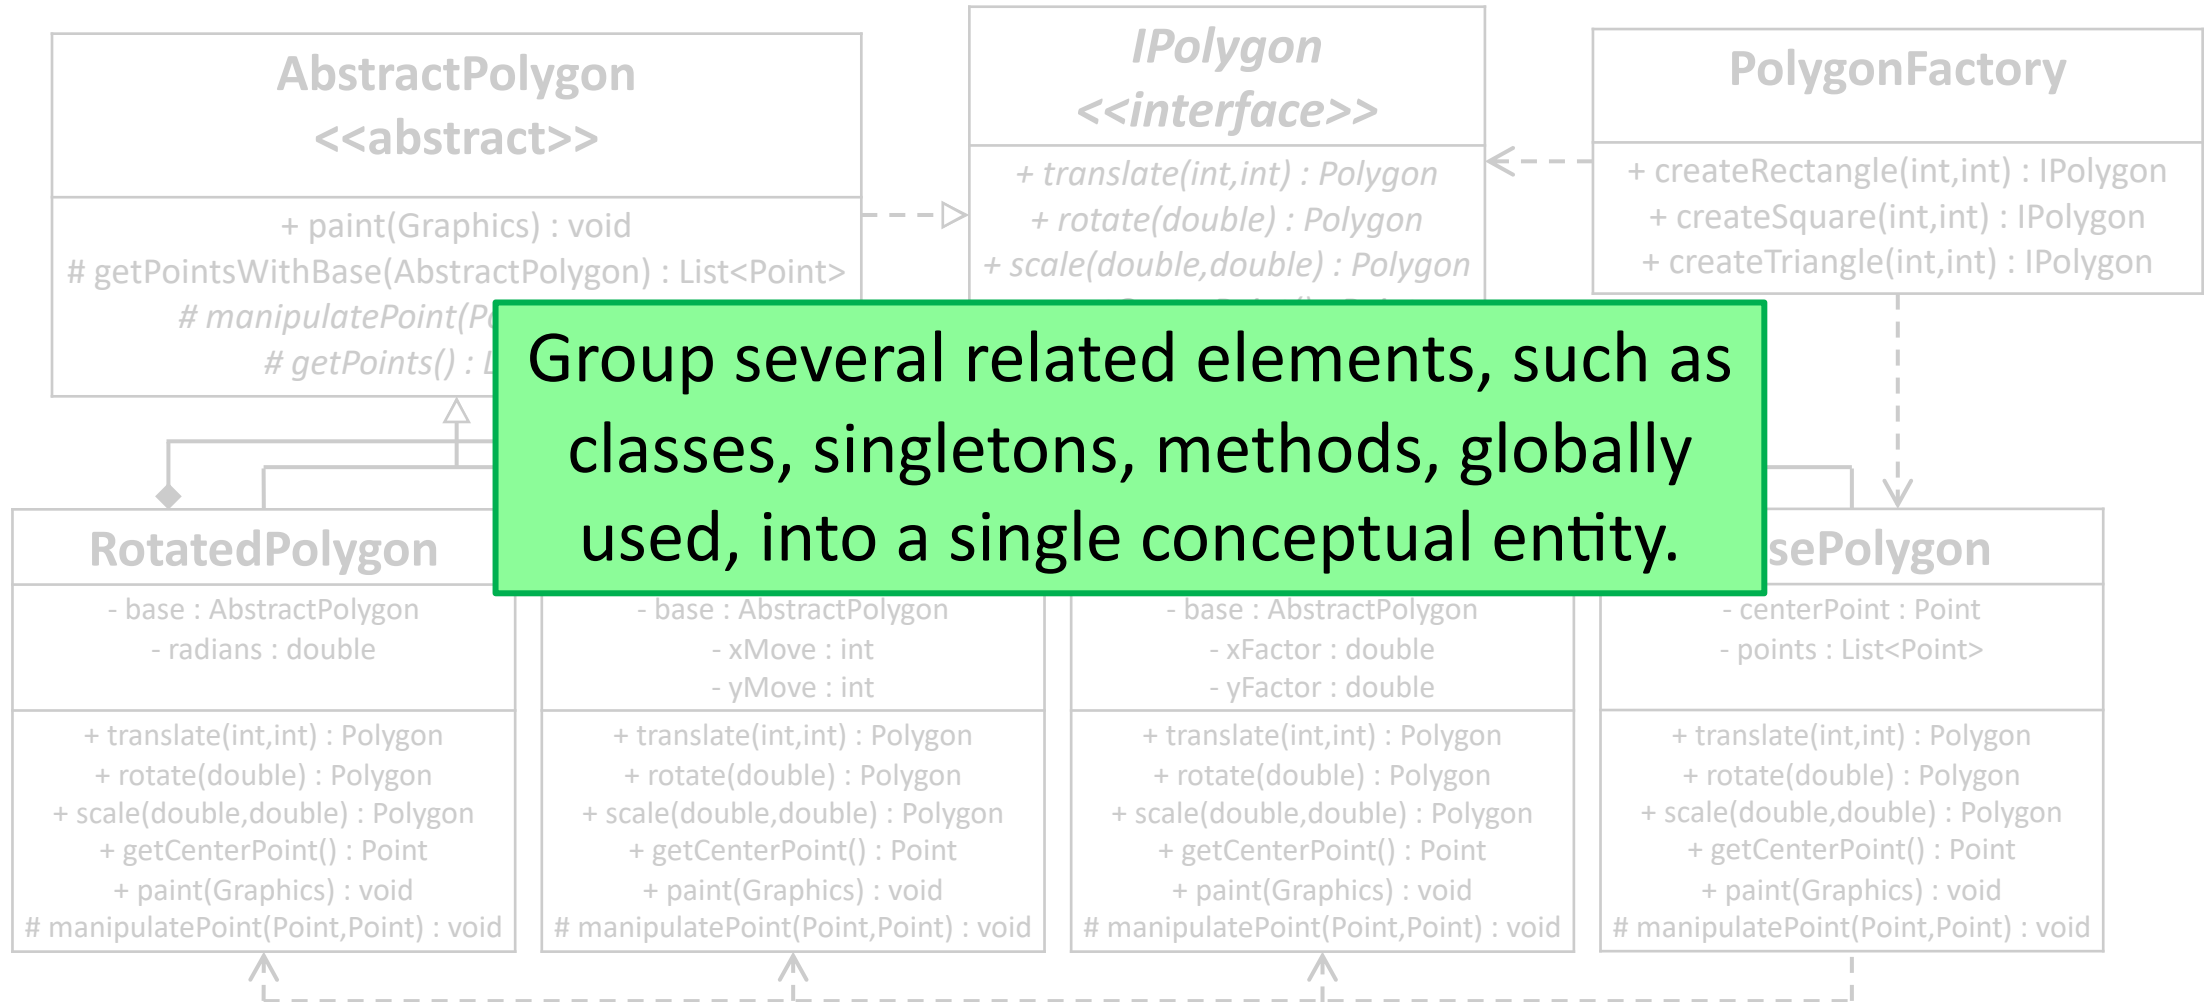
AbstractPolygon
<<abstract>>

+ paint(Graphics) : void
# getPointsWithBase(AbstractPolygon) : List<Point>
# manipulatePoint(P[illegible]
# getPoints() : L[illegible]

IPolygon
<<interface>>

+ translate(int,int) : Polygon
+ rotate(double) : Polygon
+ scale(double,double) : Polygon

PolygonFactory

+ createRectangle(int,int) : IPolygon
+ createSquare(int,int) : IPolygon
+ createTriangle(int,int) : IPolygon

Group several related elements, such as classes, singletons, methods, globally used, into a single conceptual entity.

RotatedPolygon

- base : AbstractPolygon
- radians : double

+ translate(int,int) : Polygon
+ rotate(double) : Polygon
+ scale(double,double) : Polygon
+ getCenterPoint() : Point
+ paint(Graphics) : void
# manipulatePoint(Point,Point) : void

- base : AbstractPolygon
- xMove : int
- yMove : int

+ translate(int,int) : Polygon
+ rotate(double) : Polygon
+ scale(double,double) : Polygon
+ getCenterPoint() : Point
+ paint(Graphics) : void
# manipulatePoint(Point,Point) : void

- base : AbstractPolygon
- xFactor : double
- yFactor : double

+ translate(int,int) : Polygon
+ rotate(double) : Polygon
+ scale(double,double) : Polygon
+ getCenterPoint() : Point
+ paint(Graphics) : void
# manipulatePoint(Point,Point) : void

sePolygon

- centerPoint : Point
- points : List<Point>

+ translate(int,int) : Polygon
+ rotate(double) : Polygon
+ scale(double,double) : Polygon
+ getCenterPoint() : Point
+ paint(Graphics) : void
# manipulatePoint(Point,Point) : void